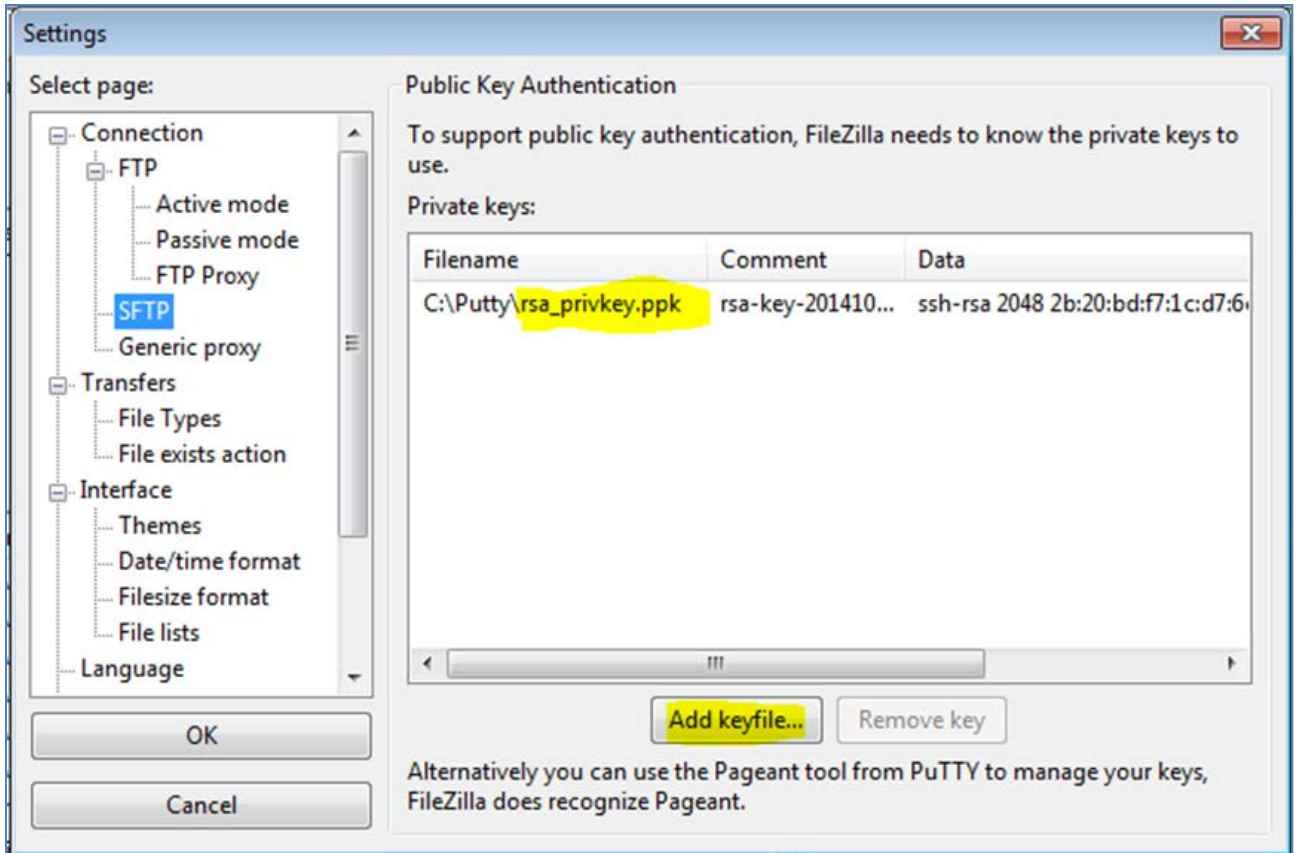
Settings

Select page:

Connection
FTP
Active mode
Passive mode
FTP Proxy
SFTP
Generic proxy
Transfers
File Types
File exists action
Interface
Themes
Date/time format
Filesize format
File lists
Language

OK

Cancel

Public Key Authentication

To support public key authentication, FileZilla needs to know the private keys to use.

Private keys:

| Filename | Comment | Data |
|---|---|---|
| C:\Putty\rsa_privkey.ppk | rsa-key-201410... | ssh-rsa 2048 2b:20:bd:f7:1c:d7:6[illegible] |

Add keyfile...

Remove key

Alternatively you can use the Pageant tool from PuTTY to manage your keys, FileZilla does recognize Pageant.